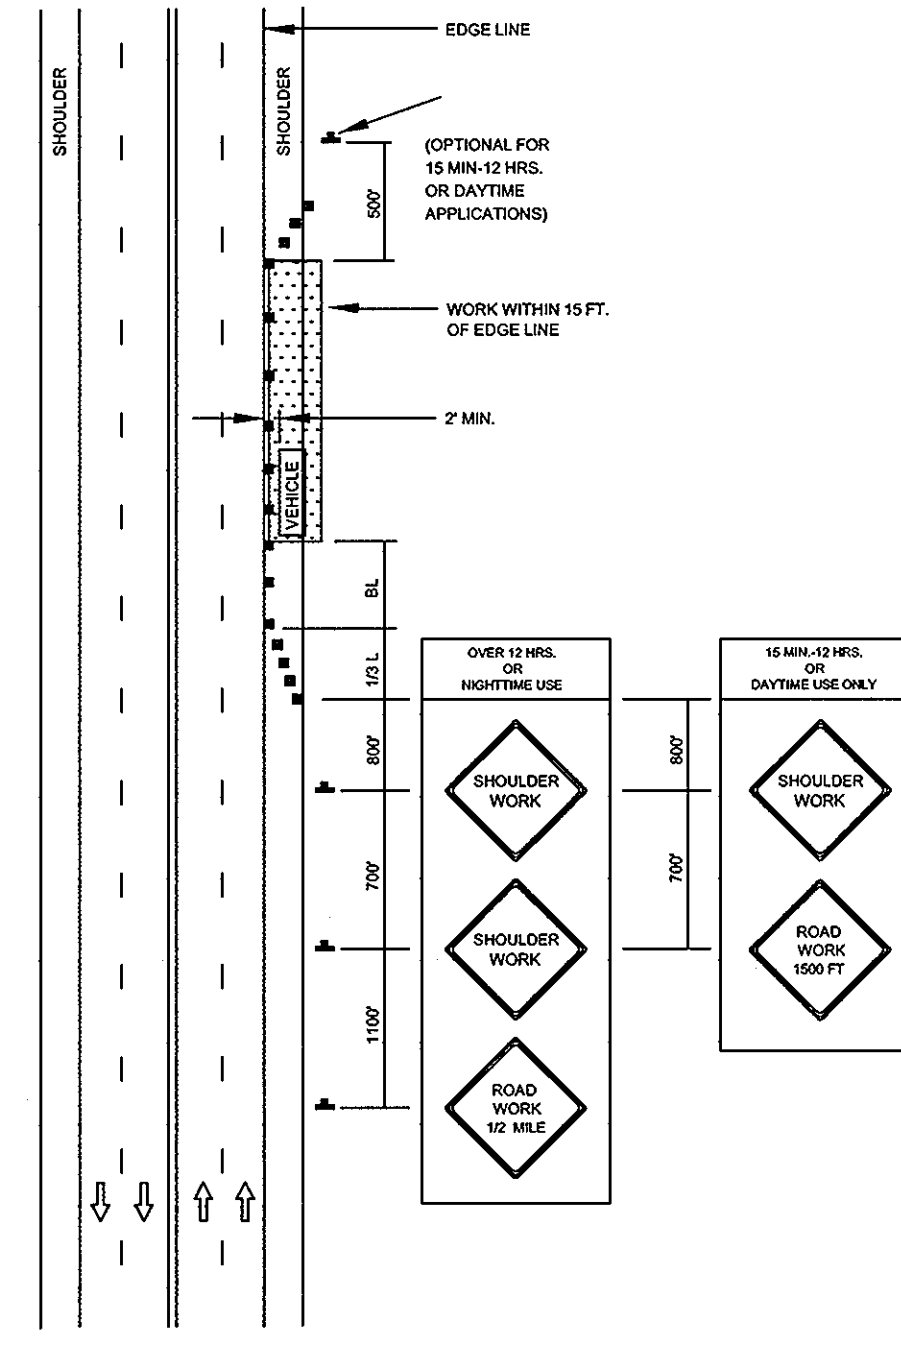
SHOULDER

SHOULDER

EDGE LINE

(OPTIONAL FOR 15 MIN-12 HRS. OR DAYTIME APPLICATIONS)

500'

WORK WITHIN 15 FT. OF EDGE LINE

2' MIN.

VEHICLE

BL

1/3 L

800'

700'

1100'

OVER 12 HRS. OR NIGHTTIME USE

SHOULDER WORK

SHOULDER WORK

ROAD WORK 1/2 MILE

800'

700'

15 MIN.-12 HRS. OR DAYTIME USE ONLY

SHOULDER WORK

ROAD WORK 1500 FT